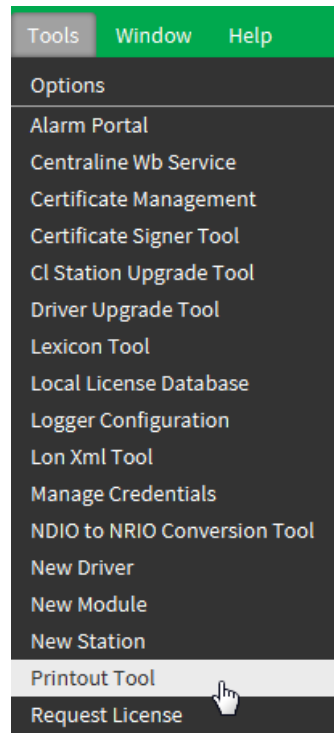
Tools Window Help

Options

Alarm Portal
Centraline Wb Service
Certificate Management
Certificate Signer Tool
Cl Station Upgrade Tool
Driver Upgrade Tool
Lexicon Tool
Local License Database
Logger Configuration
Lon Xml Tool
Manage Credentials
NDIO to NRIO Conversion Tool
New Driver
New Module
New Station
Printout Tool
Request License